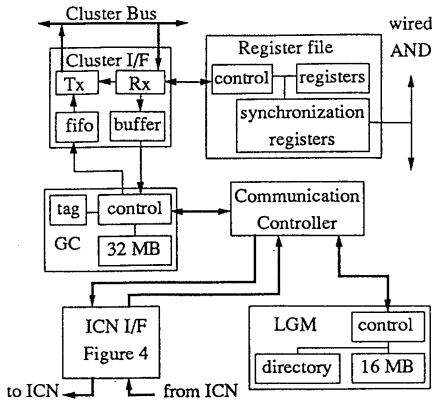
Cluster Bus

Cluster I/F
Tx
Rx
fifo
buffer

Register file
control
registers
synchronization registers

wired AND

tag
control
GC
32 MB

Communication Controller

ICN I/F
Figure 4

to ICN
from ICN

LGM
control
directory
16 MB